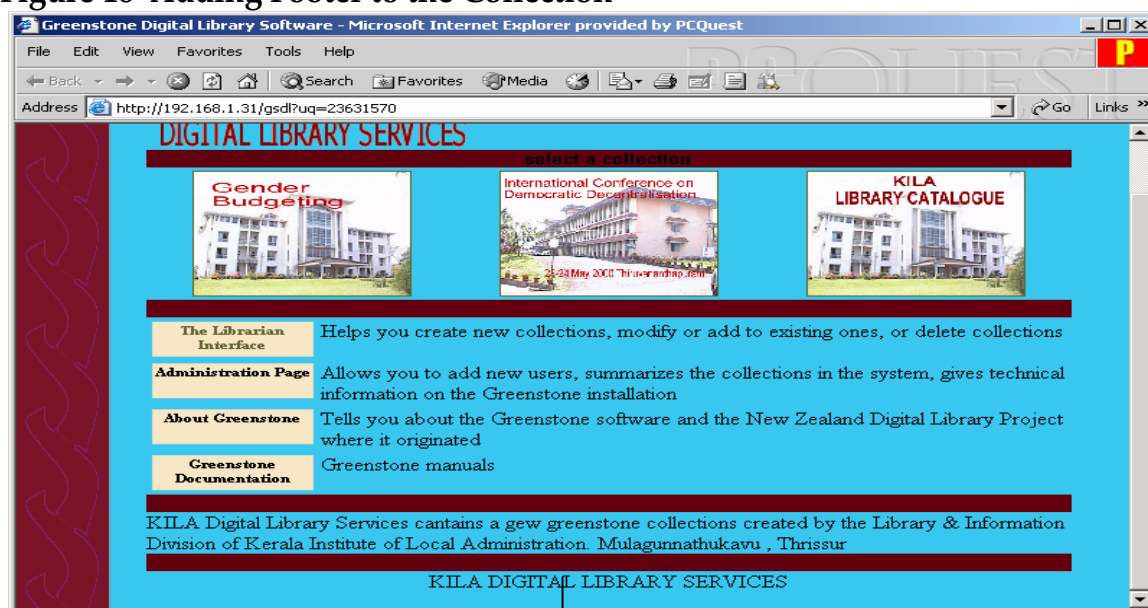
Figure 15 Adding Footer to the Collection

Greenstone Digital Library Software - Microsoft Internet Explorer provided by PCQuest

File Edit View Favorites Tools Help

Back Search Favorites Media

Address http://192.168.1.31/gsdl?uq=23631570 Go Links

DIGITAL LIBRARY SERVICES

select a collection

Gender Budgeting

International Conference on Democratic Decentralisation

23-24 May 2000 Thiruvananthapuram

KILA LIBRARY CATALOGUE

The Librarian Interface | Helps you create new collections, modify or add to existing ones, or delete collections

Administration Page | Allows you to add new users, summarizes the collections in the system, gives technical information on the Greenstone installation

About Greenstone | Tells you about the Greenstone software and the New Zealand Digital Library Project where it originated

Greenstone Documentation | Greenstone manuals

KILA Digital Library Services cantains a gew greenstone collections created by the Library & Information Division of Kerala Institute of Local Administration. Mulagunnathukavu , Thrissur

KILA DIGITAL LIBRARY SERVICES